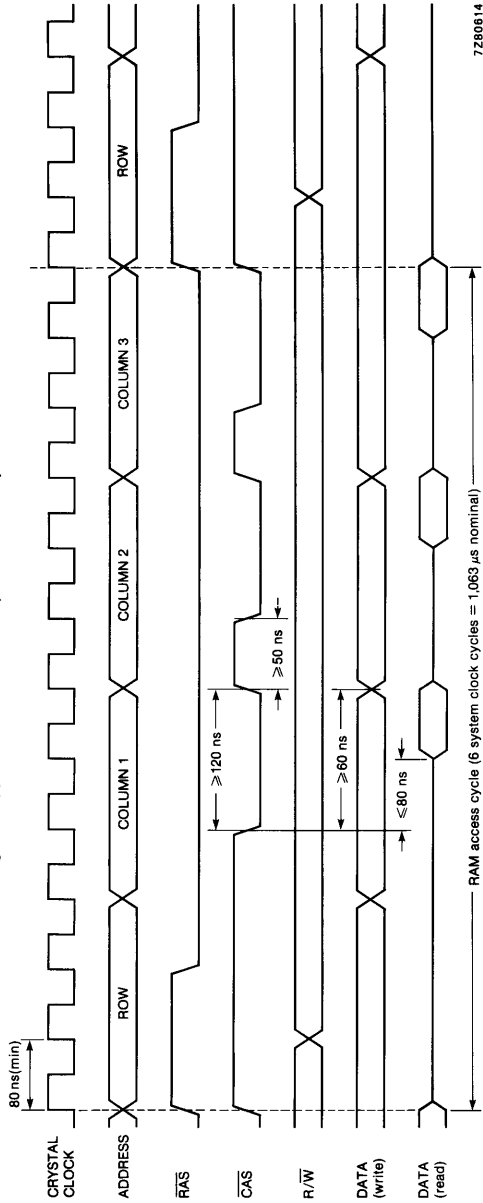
CRYSTAL CLOCK

ADDRESS

$\overline{RAS}$

$\overline{CAS}$

$R/\overline{W}$

DATA (write)

DATA (read)

80 ns(min)

ROW

COLUMN 1

COLUMN 2

COLUMN 3

ROW

$\geqslant$120 ns

$\geqslant$50 ns

$\geqslant$60 ns

$\leqslant$80 ns

RAM access cycle (6 system clock cycles = 1,063 $\mu$s nominal)

7Z80614